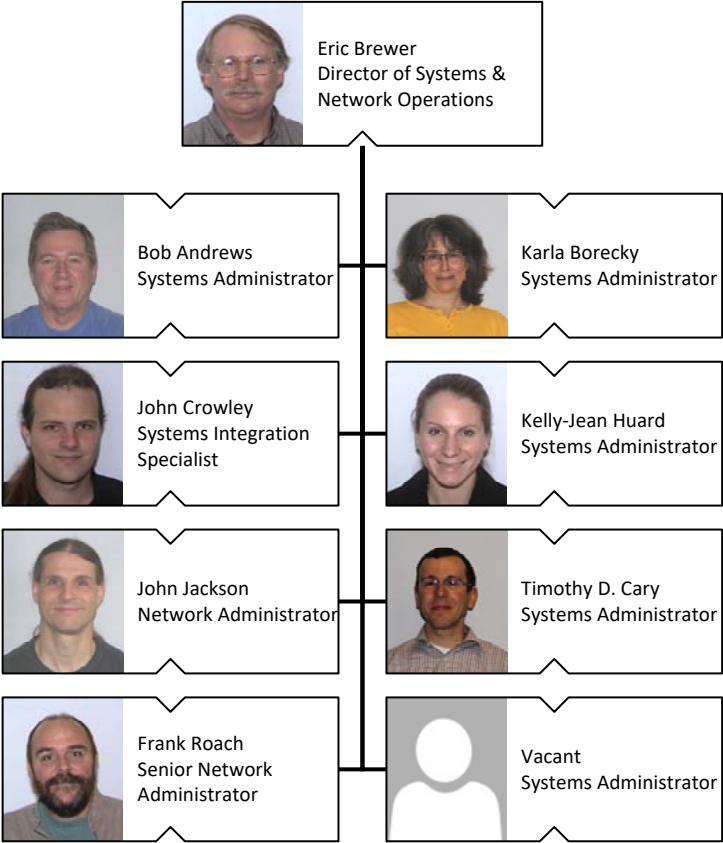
Eric Brewer
Director of Systems & Network Operations

Bob Andrews
Systems Administrator

Karla Borecky
Systems Administrator

John Crowley
Systems Integration Specialist

Kelly-Jean Huard
Systems Administrator

John Jackson
Network Administrator

Timothy D. Cary
Systems Administrator

Frank Roach
Senior Network Administrator

Vacant
Systems Administrator